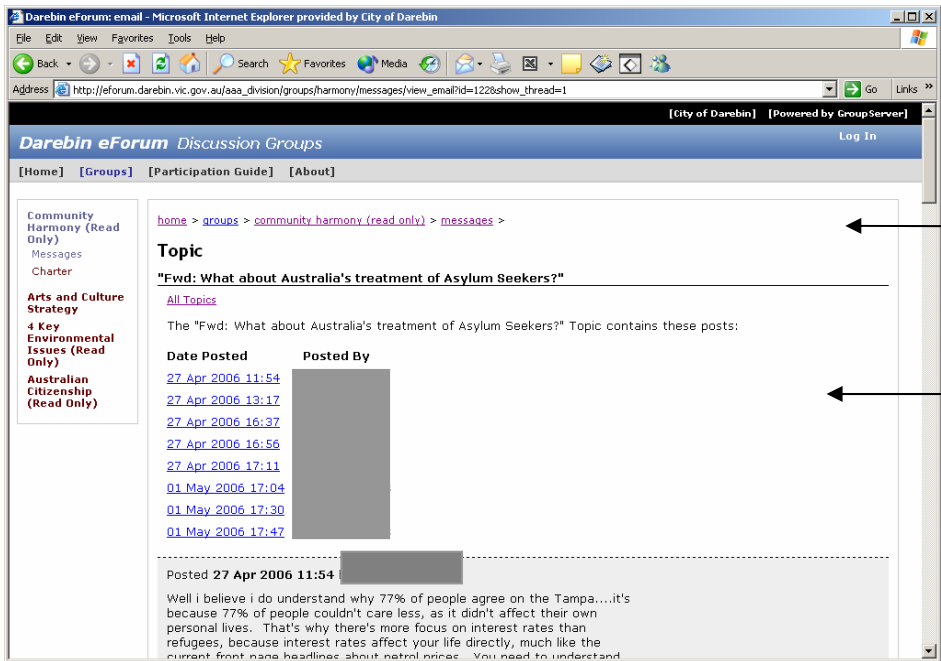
Darebin eForum: email - Microsoft Internet Explorer provided by City of Darebin

File Edit View Favorites Tools Help

Back Search Favorites Media

Address http://eforum.darebin.vic.gov.au/aaa_division/groups/harmony/messages/view_email?id=122&show_thread=1

Go Links

[City of Darebin] [Powered by GroupServer]

Darebin eForum Discussion Groups

Log In

[Home] [Groups] [Participation Guide] [About]

Community Harmony (Read Only)
Messages
Charter

Arts and Culture Strategy

4 Key Environmental Issues (Read Only)

Australian Citizenship (Read Only)

home > groups > community harmony (read only) > messages >

Topic

"Fwd: What about Australia's treatment of Asylum Seekers?"

All Topics

The "Fwd: What about Australia's treatment of Asylum Seekers?" Topic contains these posts:

| Date Posted | Posted By |
|---|---|
| 27 Apr 2006 11:54 | |
| 27 Apr 2006 13:17 | |
| 27 Apr 2006 16:37 | |
| 27 Apr 2006 16:56 | |
| 27 Apr 2006 17:11 | |
| 01 May 2006 17:04 | |
| 01 May 2006 17:30 | |
| 01 May 2006 17:47 | |

Posted 27 Apr 2006 11:54

Well i believe i do understand why 77% of people agree on the Tampa....it's because 77% of people couldn't care less, as it didn't affect their own personal lives. That's why there's more focus on interest rates than refugees, because interest rates affect your life directly, much like the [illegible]